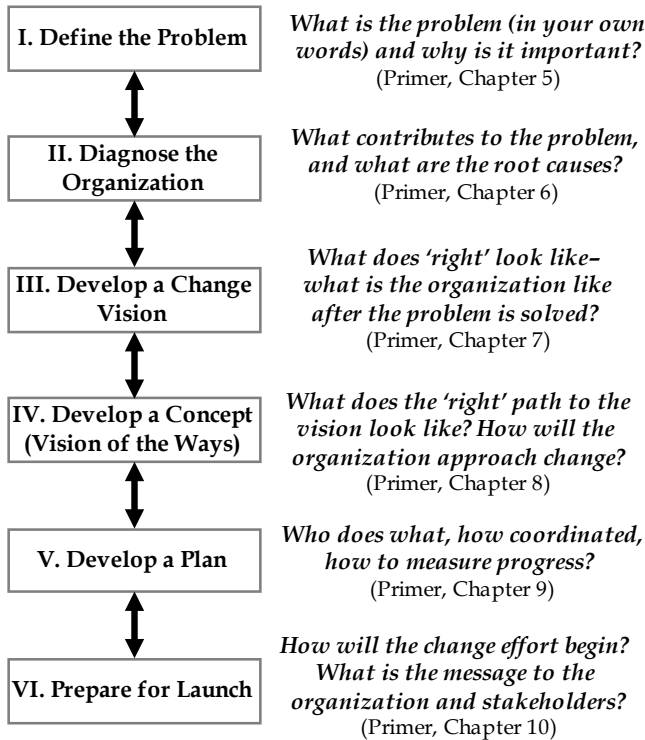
I. Define the Problem

What is the problem (in your own words) and why is it important?
(Primer, Chapter 5)

II. Diagnose the Organization

What contributes to the problem, and what are the root causes?
(Primer, Chapter 6)

III. Develop a Change Vision

What does 'right' look like– what is the organization like after the problem is solved?
(Primer, Chapter 7)

IV. Develop a Concept (Vision of the Ways)

What does the 'right' path to the vision look like? How will the organization approach change?
(Primer, Chapter 8)

V. Develop a Plan

Who does what, how coordinated, how to measure progress?
(Primer, Chapter 9)

VI. Prepare for Launch

How will the change effort begin? What is the message to the organization and stakeholders?
(Primer, Chapter 10)